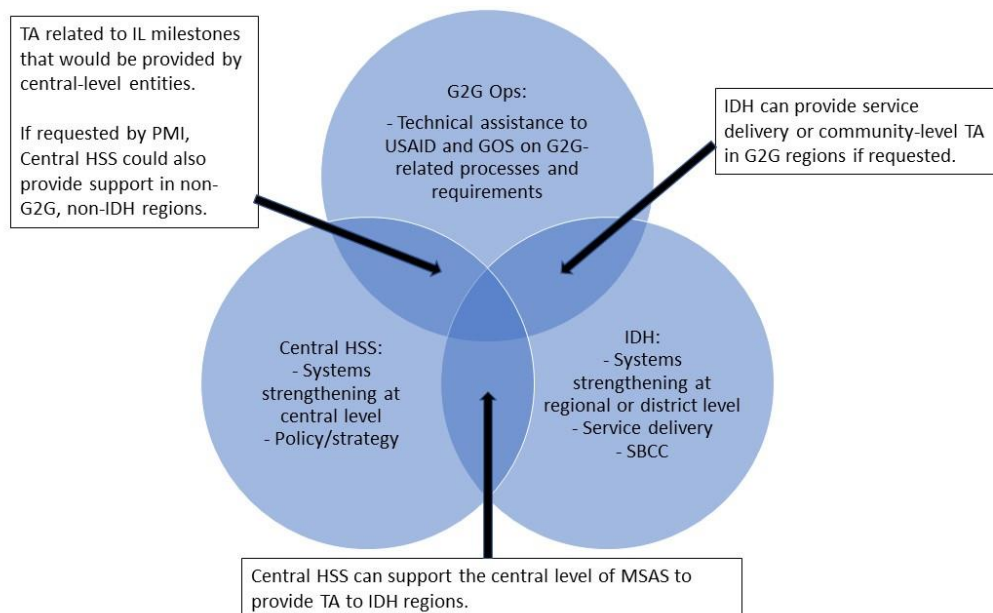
TA related to IL milestones that would be provided by central-level entities.

If requested by PMI, Central HSS could also provide support in non-G2G, non-IDH regions.

G2G Ops:
- Technical assistance to USAID and GOS on G2G-related processes and requirements

IDH can provide service delivery or community-level TA in G2G regions if requested.

Central HSS:
- Systems strengthening at central level
- Policy/strategy

IDH:
- Systems strengthening at regional or district level
- Service delivery
- SBCC

Central HSS can support the central level of MSAS to provide TA to IDH regions.